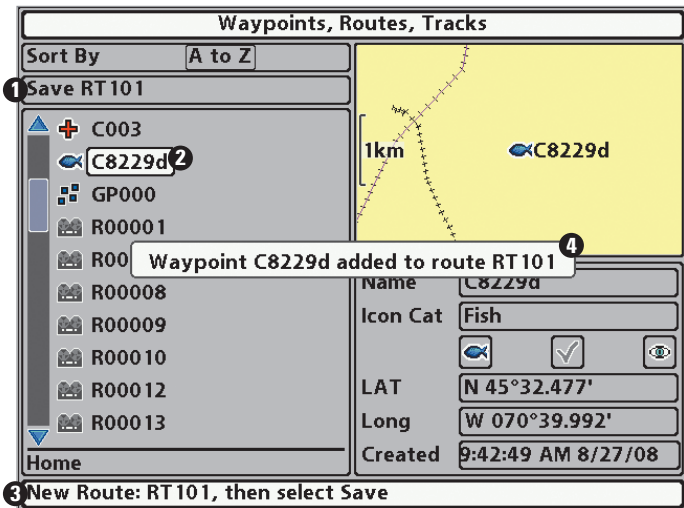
Waypoints, Routes, Tracks

Sort By A to Z

1 Save RT101

C003
C8229d 2
GP000
R00001
R000
R00008
R00009
R00010
R00012
R00013

Home

1km
C8229d

Waypoint C8229d added to route RT101 4

Name C8229d
Icon Cat Fish
LAT N 45°32.477'
Long W 070°39.992'
Created 9:42:49 AM 8/27/08

3 New Route: RT101, then select Save